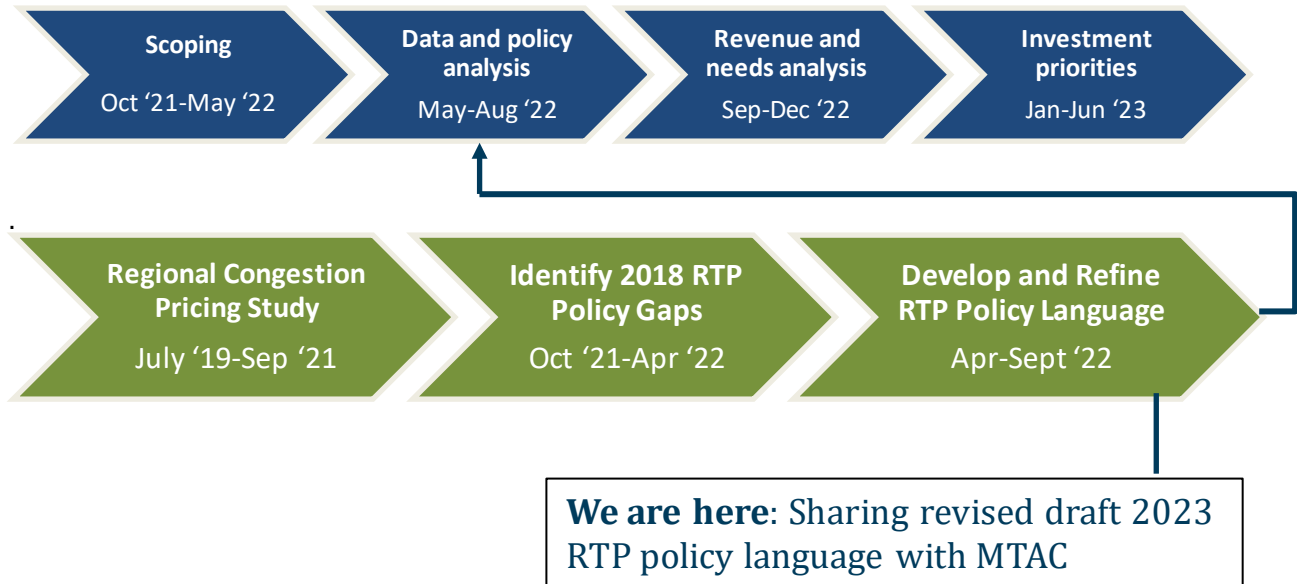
Scoping
Oct '21-May '22

Data and policy analysis
May-Aug '22

Revenue and needs analysis
Sep-Dec '22

Investment priorities
Jan-Jun '23

Regional Congestion Pricing Study
July '19-Sep '21

Identify 2018 RTP Policy Gaps
Oct '21-Apr '22

Develop and Refine RTP Policy Language
Apr-Sept '22

We are here: Sharing revised draft 2023 RTP policy language with MTAC